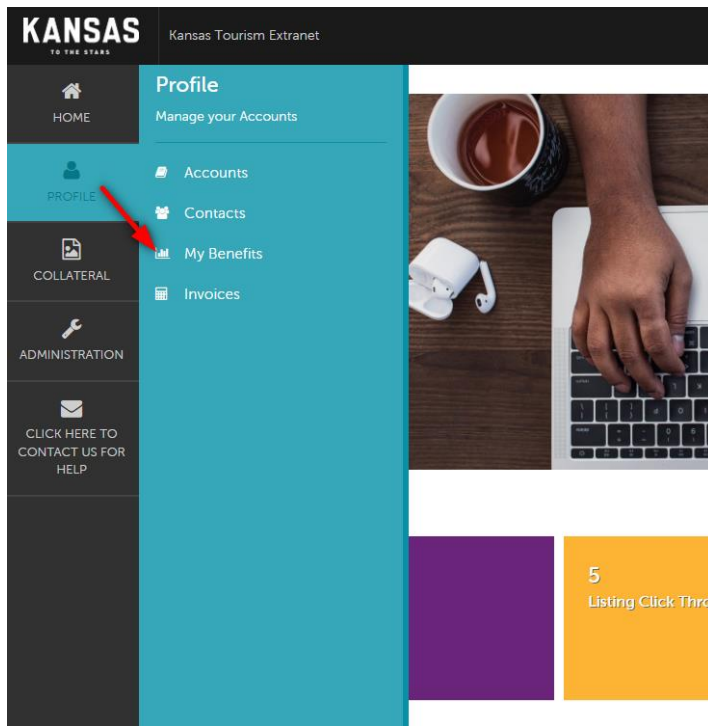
KANSAS
TO THE STARS

Kansas Tourism Extranet

HOME

PROFILE

COLLATERAL

ADMINISTRATION

CLICK HERE TO CONTACT US FOR HELP

Profile

Manage your Accounts

Accounts

Contacts

My Benefits

Invoices

5

Listing Click Thro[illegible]